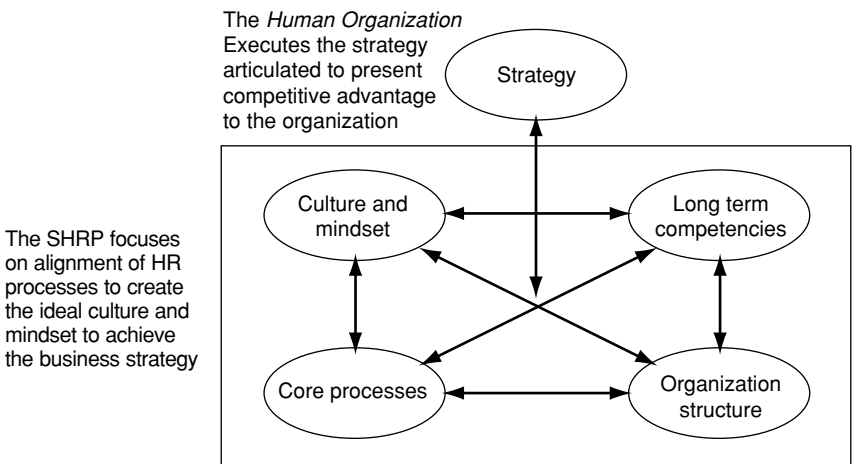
The *Human Organization* Executes the strategy articulated to present competitive advantage to the organization

Strategy

The SHRP focuses on alignment of HR processes to create the ideal culture and mindset to achieve the business strategy

Culture and mindset

Long term competencies

Core processes

Organization structure